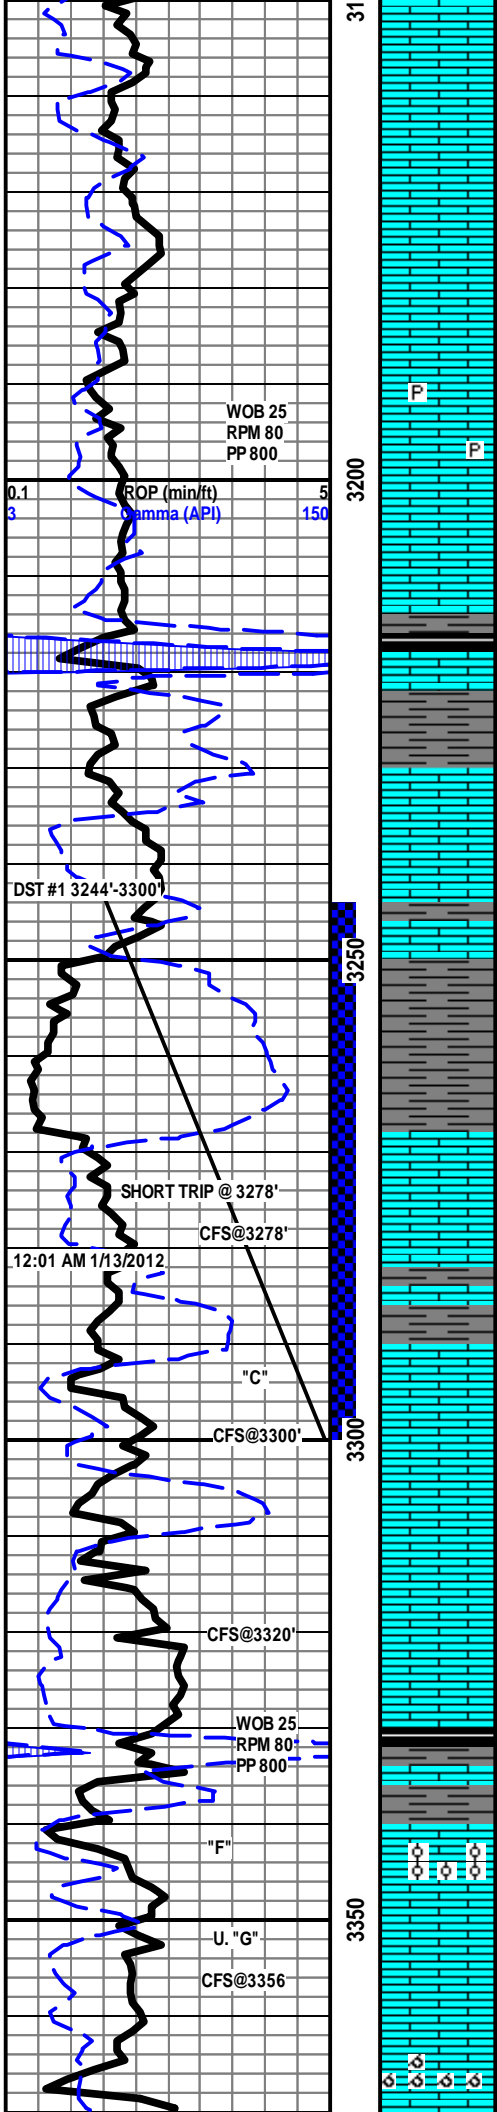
31

WOB 25
RPM 80
PP 800

P
P

0.1 ROP (min/ft) 5
3 Gamma (API) 150

3200

DST #1 3244'-3300'

3250

SHORT TRIP @ 3278'
CFS@3278'
12:01 AM 1/13/2012

"C"
CFS@3300'

3300

CFS@3320'

WOB 25
RPM 80
PP 800

"F"

3350

U. "G"
CFS@3356